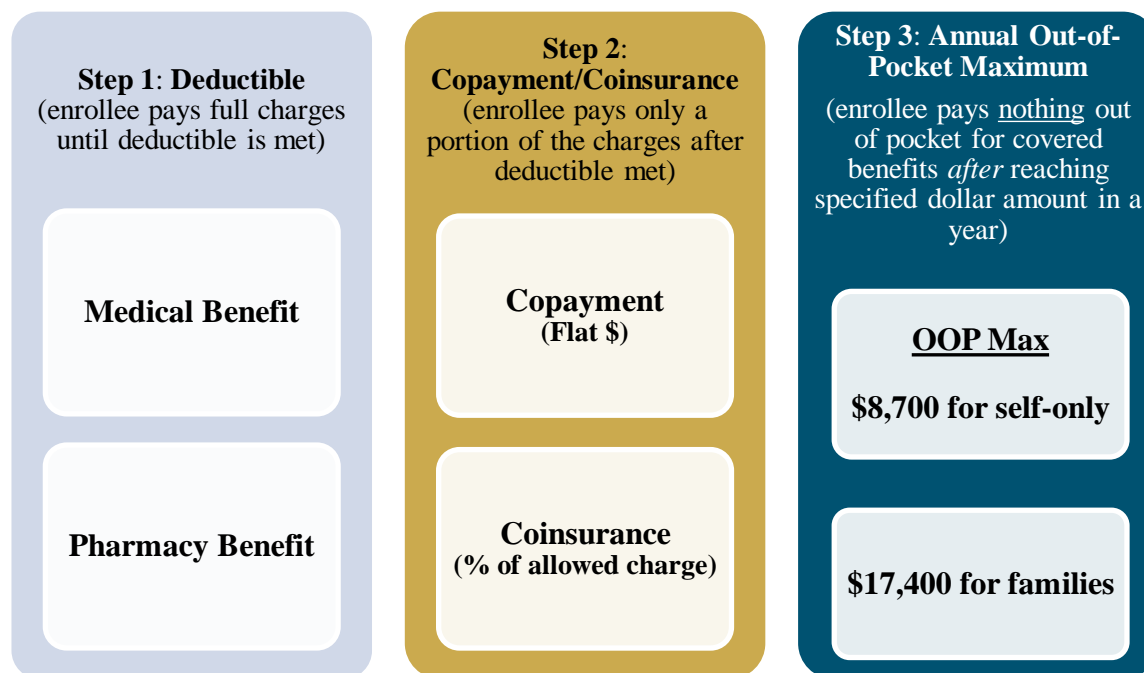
Step 1: Deductible
(enrollee pays full charges until deductible is met)

Medical Benefit

Pharmacy Benefit

Step 2: Copayment/Coinsurance
(enrollee pays only a portion of the charges after deductible met)

Copayment
(Flat $)

Coinsurance
(% of allowed charge)

Step 3: Annual Out-of-Pocket Maximum
(enrollee pays nothing out of pocket for covered benefits after reaching specified dollar amount in a year)

OOP Max

$8,700 for self-only

$17,400 for families